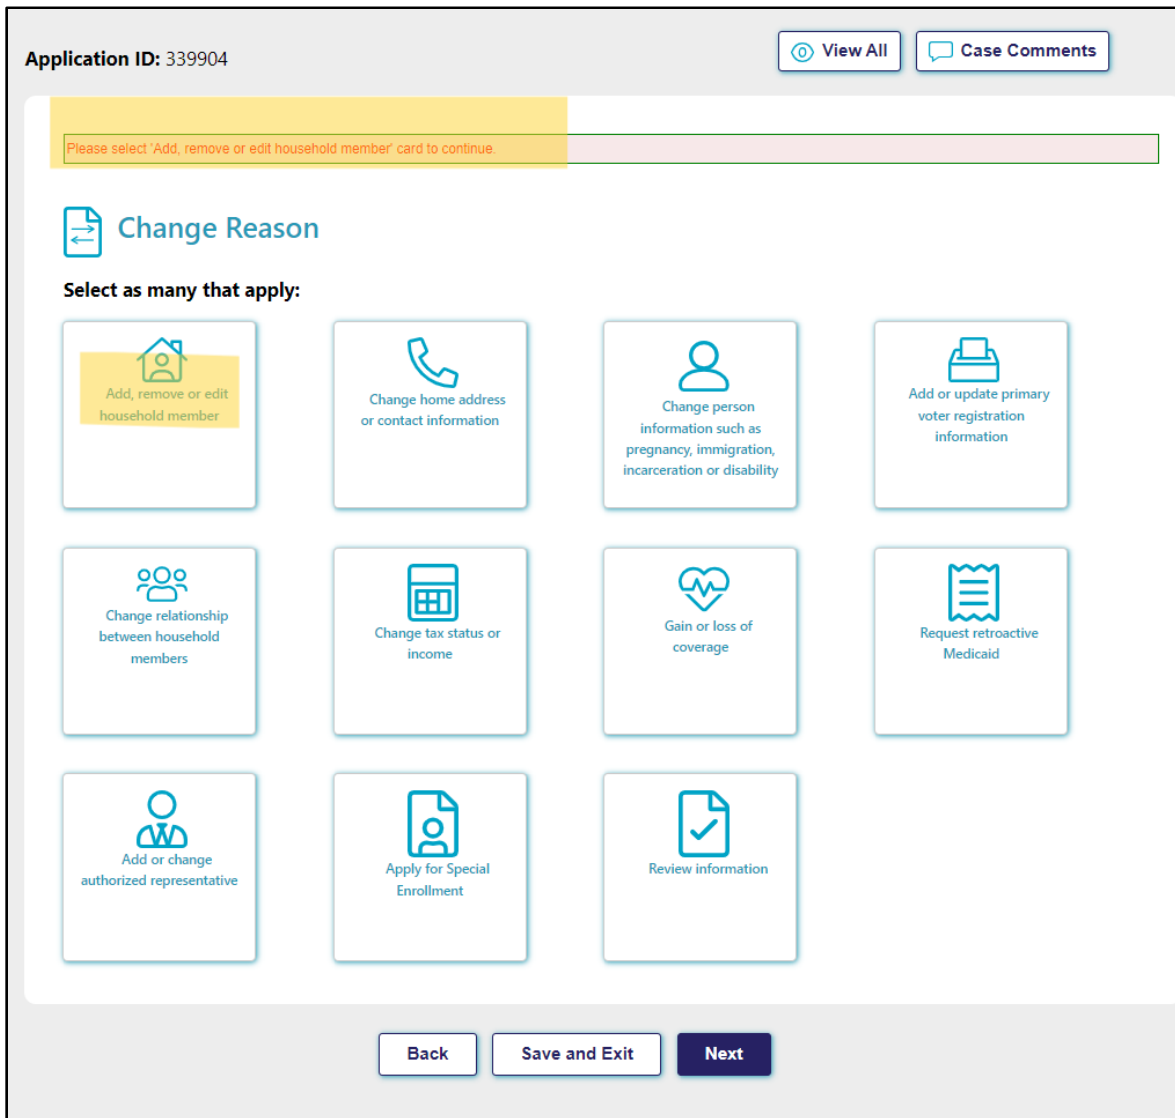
Application ID: 339904

View All

Case Comments

Please select 'Add, remove or edit household member' card to continue.

Change Reason

Select as many that apply:

Add, remove or edit household member

Change home address or contact information

Change person information such as pregnancy, immigration, incarceration or disability

Add or update primary voter registration information

Change relationship between household members

Change tax status or income

Gain or loss of coverage

Request retroactive Medicaid

Add or change authorized representative

Apply for Special Enrollment

Review information

Back

Save and Exit

Next